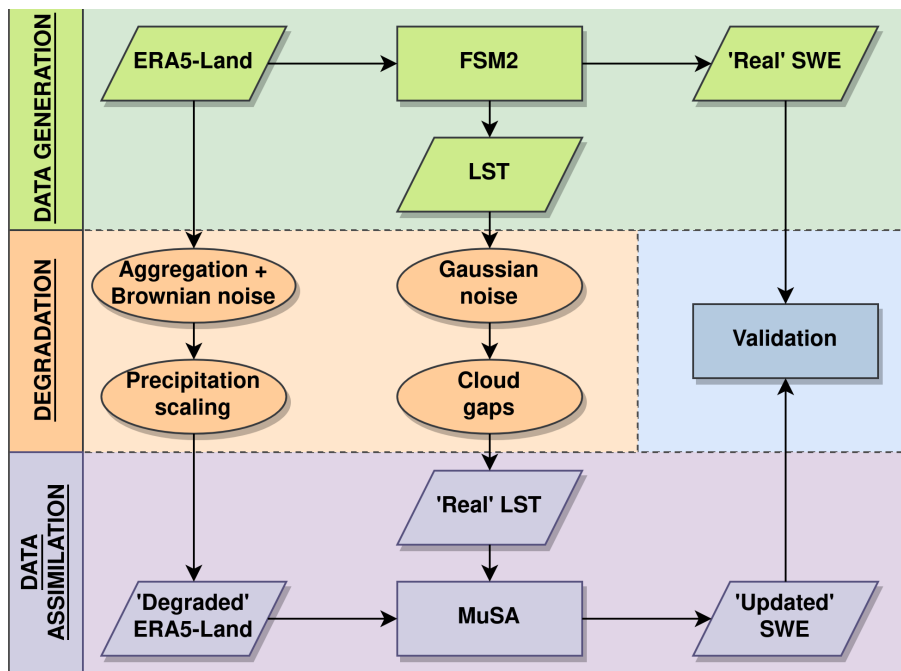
DATA GENERATION

ERA5-Land

FSM2

'Real' SWE

LST

DEGRADATION

Aggregation + Brownian noise

Gaussian noise

Validation

Precipitation scaling

Cloud gaps

DATA ASSIMILATION

'Real' LST

'Degraded' ERA5-Land

MuSA

'Updated' SWE